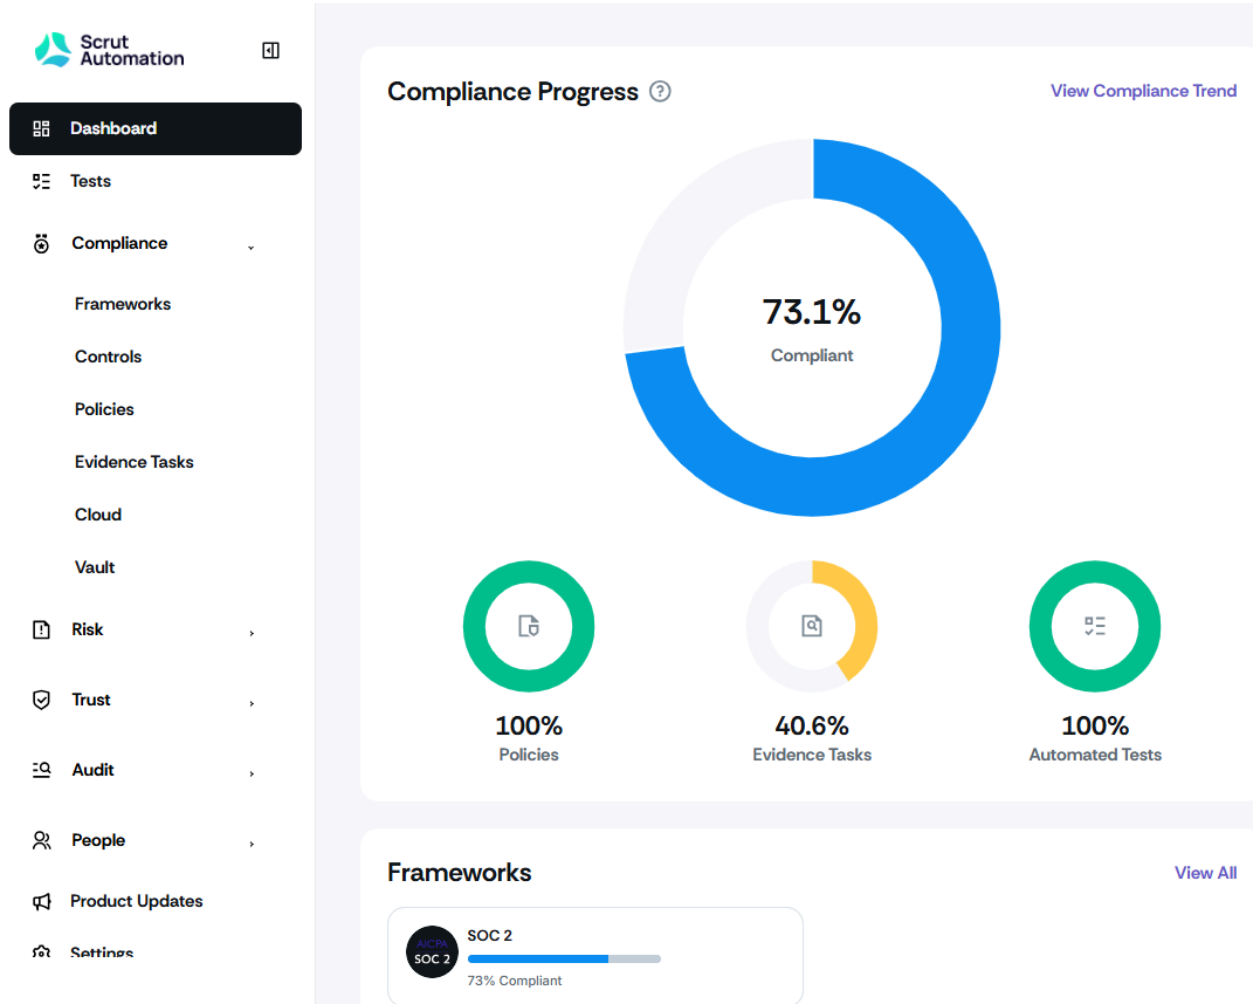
Scrut Automation

Dashboard
Tests
Compliance
Frameworks
Controls
Policies
Evidence Tasks
Cloud
Vault
Risk
Trust
Audit
People
Product Updates
Settings

Compliance Progress
View Compliance Trend

73.1%
Compliant

100%
Policies

40.6%
Evidence Tasks

100%
Automated Tests

Frameworks
View All

AICPA SOC 2
SOC 2
73% Compliant